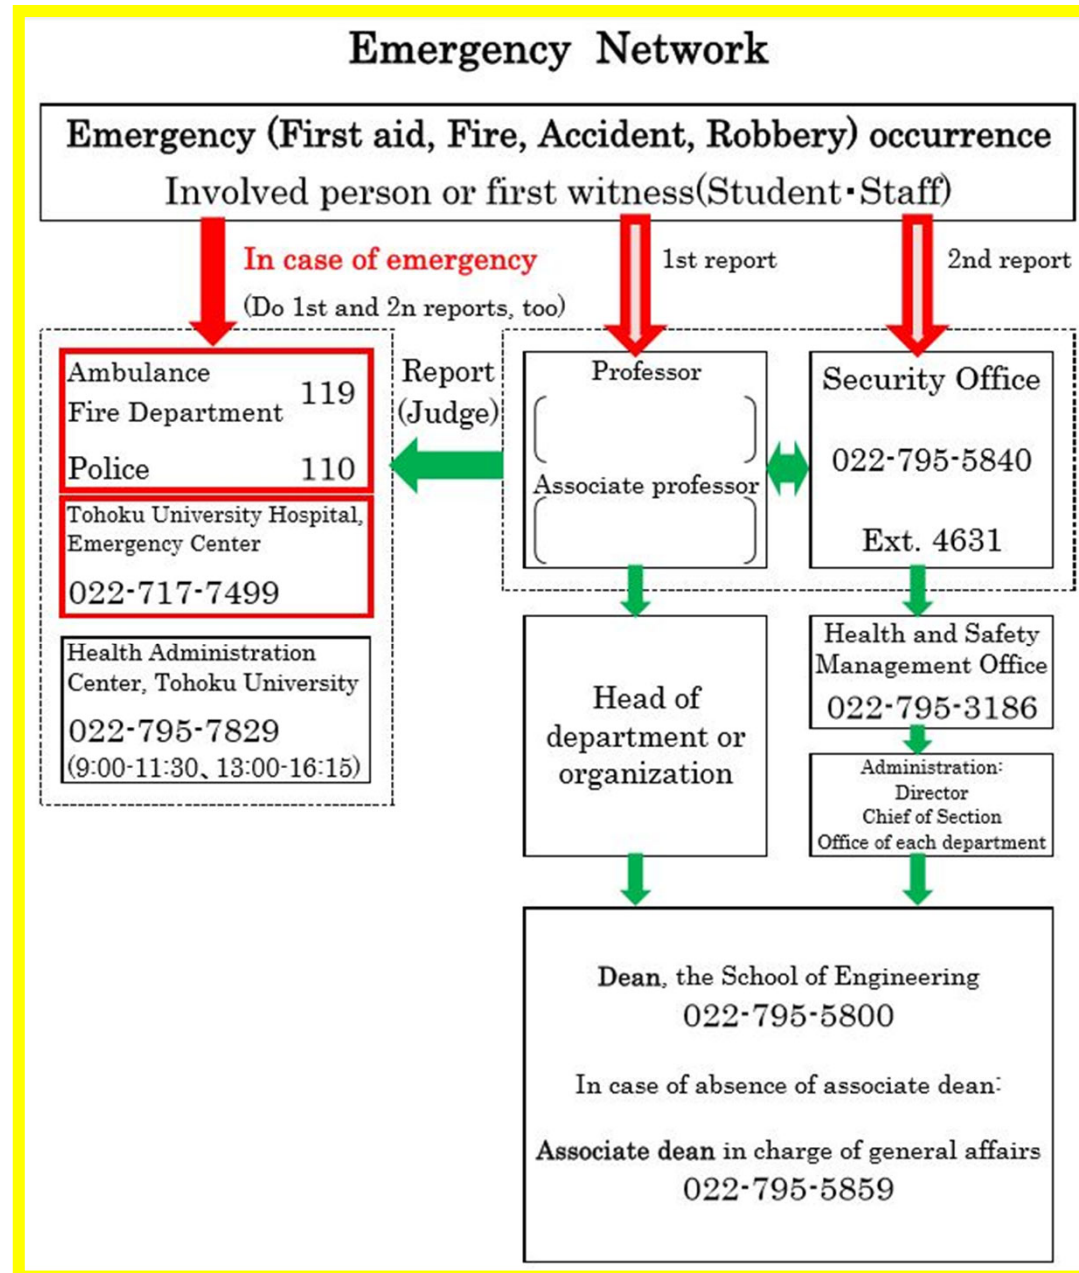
Emergency Network

Emergency (First aid, Fire, Accident, Robbery) occurrence
Involved person or first witness(Student・Staff)

In case of emergency
(Do 1st and 2n reports, too)

1st report

2nd report

Ambulance
Fire Department 119
Police 110

Tohoku University Hospital, Emergency Center
022-717-7499

Health Administration Center, Tohoku University
022-795-7829
(9:00-11:30、13:00-16:15)

Report
(Judge)

Professor

Associate professor

Security Office
022-795-5840
Ext. 4631

Head of department or organization

Health and Safety Management Office
022-795-3186

Administration:
Director
Chief of Section
Office of each department

Dean, the School of Engineering
022-795-5800

In case of absence of associate dean:

Associate dean in charge of general affairs
022-795-5859